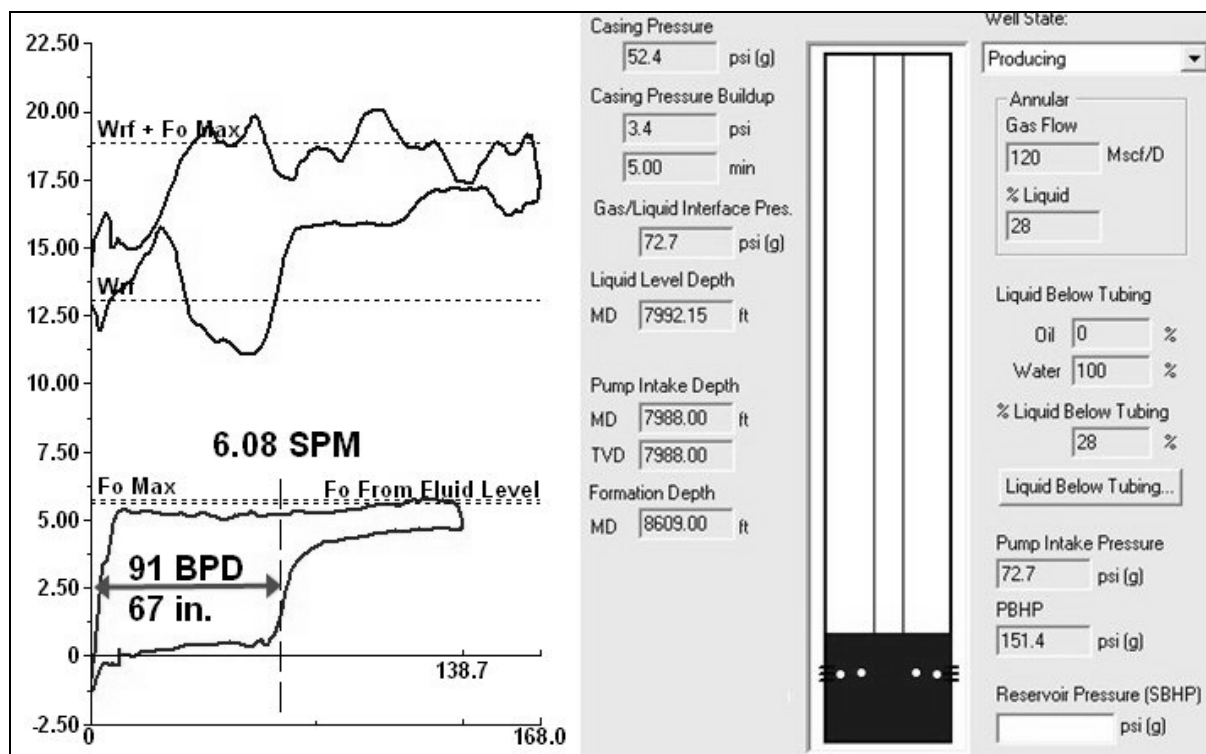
22.50
20.00
17.50
15.00
12.50
10.00
7.50
5.00
2.50
0
-2.50

Wrf + Fo Max
Wrf
6.08 SPM
Fo Max
Fo From Fluid Level
91 BPD
67 in.
138.7
0
168.0

Casing Pressure
52.4 psi (g)
Casing Pressure Buildup
3.4 psi
5.00 min
Gas/Liquid Interface Pres.
72.7 psi (g)
Liquid Level Depth
MD 7992.15 ft
Pump Intake Depth
MD 7988.00 ft
TVD 7988.00
Formation Depth
MD 8609.00 ft

Well State:
Producing
Annular
Gas Flow
120 Mscf/D
% Liquid
28
Liquid Below Tubing
Oil 0 %
Water 100 %
% Liquid Below Tubing
28 %
Liquid Below Tubing...
Pump Intake Pressure
72.7 psi (g)
PBHP
151.4 psi (g)
Reservoir Pressure (SBHP)
psi (g)